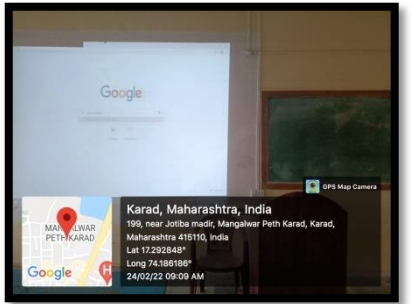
Google

GPS Map Camera

MANGALWAR PETH KARAD

Google

Karad, Maharashtra, India
199, near Jotiba madir, Mangalwar Peth Karad, Karad, Maharashtra 415110, India
Lat 17.292848°
Long 74.186186°
24/02/22 09:09 AM